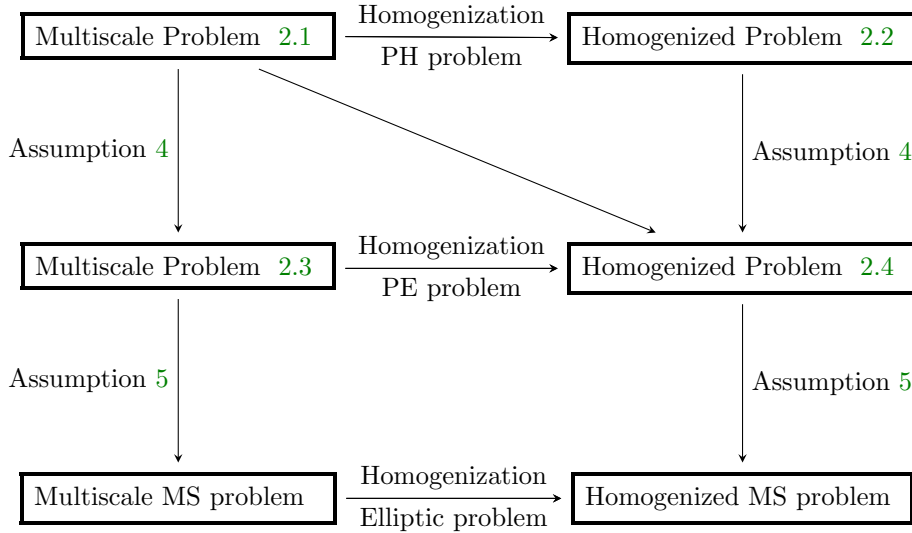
Multiscale Problem 2.1

Homogenization

PH problem

Homogenized Problem 2.2

Assumption 4

Assumption 4

Multiscale Problem 2.3

Homogenization

PE problem

Homogenized Problem 2.4

Assumption 5

Assumption 5

Multiscale MS problem

Homogenization

Elliptic problem

Homogenized MS problem